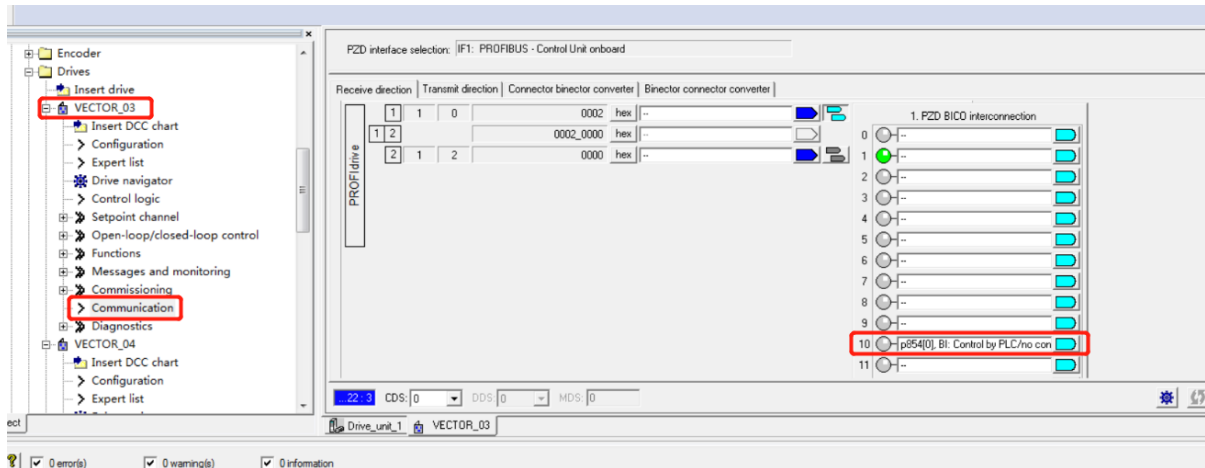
Encoder
Drives
Insert drive
VECTOR_03
Insert DCC chart
Configuration
Expert list
Drive navigator
Control logic
Setpoint channel
Open-loop/closed-loop control
Functions
Messages and monitoring
Commissioning
Communication
Diagnostics
VECTOR_04
Insert DCC chart
Configuration
Expert list

ect

PZD interface selection: IF1: PROFIBUS - Control Unit onboard

Receive direction | Transmit direction | Connector binector converter | Binector connector converter

PROFIdrive

| | | | | | |
|---|---|---|---|---|---|
| 1 | 1 | 0 | 0002 | hex | -- |
| 1 2 | | | 0002_0000 | hex | -- |
| 2 | 1 | 2 | 0000 | hex | -- |

1. PZD BICO interconnection
0 --
1 --
2 --
3 --
4 --
5 --
6 --
7 --
8 --
9 --
10 p854[0], BI: Control by PLC/no con
11 --

...22 : 3 CDS: 0 DDS: 0 MDS: 0

Drive_unit_1 VECTOR_03

0 error(s) 0 warning(s) 0 information